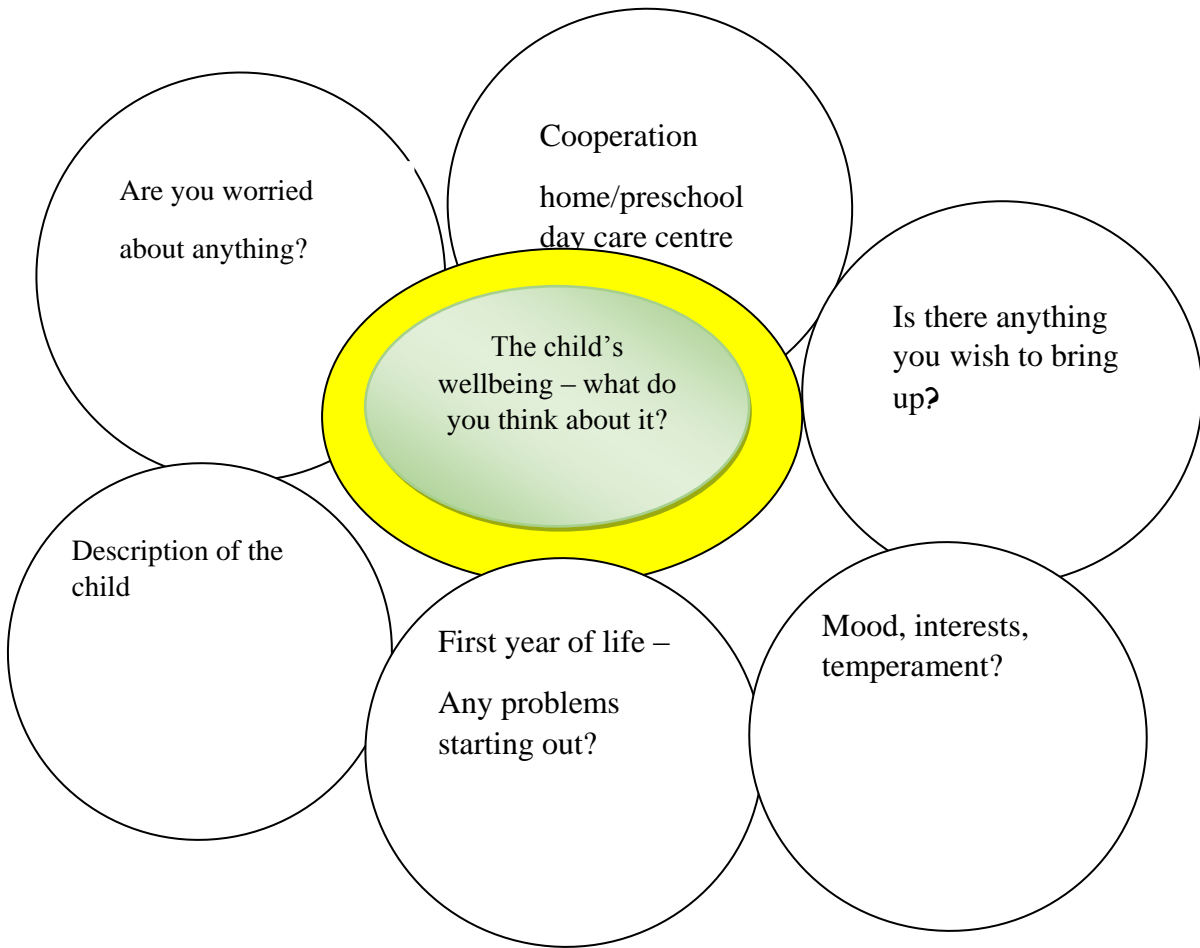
Cooperation

home/preschool day care centre

Are you worried

about anything?

The child's wellbeing – what do you think about it?

Is there anything you wish to bring up?

Description of the child

First year of life –

Any problems starting out?

Mood, interests, temperament?